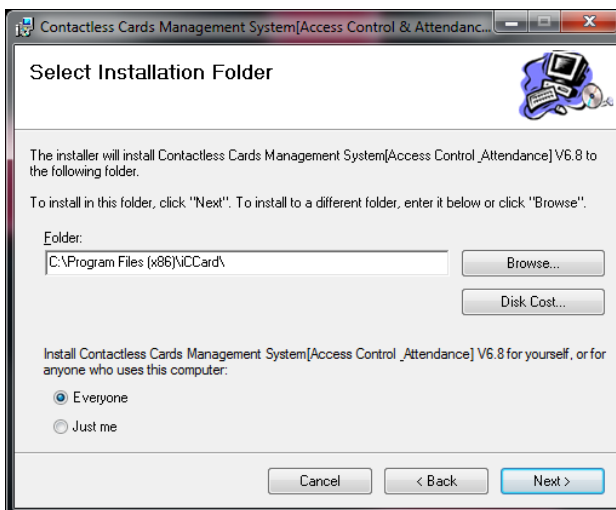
Contactless Cards Management System[Access Control & Attendanc...

Select Installation Folder

The installer will install Contactless Cards Management System[Access Control _Attendance] V6.8 to the following folder.

To install in this folder, click "Next". To install to a different folder, enter it below or click "Browse".

Folder:

C:\Program Files (x86)\iCCard\

Browse...

Disk Cost...

Install Contactless Cards Management System[Access Control _Attendance] V6.8 for yourself, or for anyone who uses this computer:

Everyone

Just me

Cancel

< Back

Next >